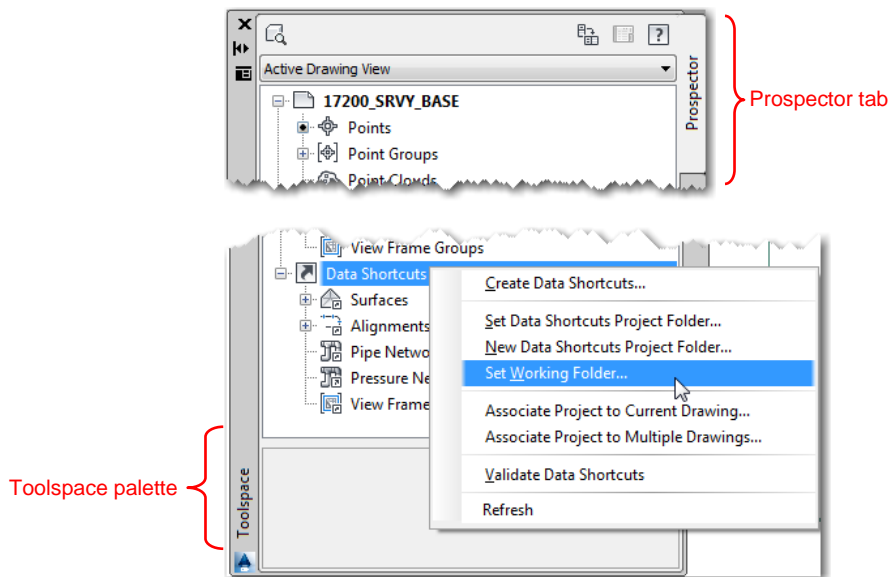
Active Drawing View

17200_SRVY_BASE

Points

Point Groups

Point Clouds

Prospector

Prospector tab

View Frame Groups

Data Shortcuts

Surfaces

Alignments

Pipe Netwo

Pressure Ne

View Frame

Create Data Shortcuts...

Set Data Shortcuts Project Folder...

New Data Shortcuts Project Folder...

Set Working Folder...

Associate Project to Current Drawing...

Associate Project to Multiple Drawings...

Validate Data Shortcuts

Refresh

Toolspace

Toolspace palette